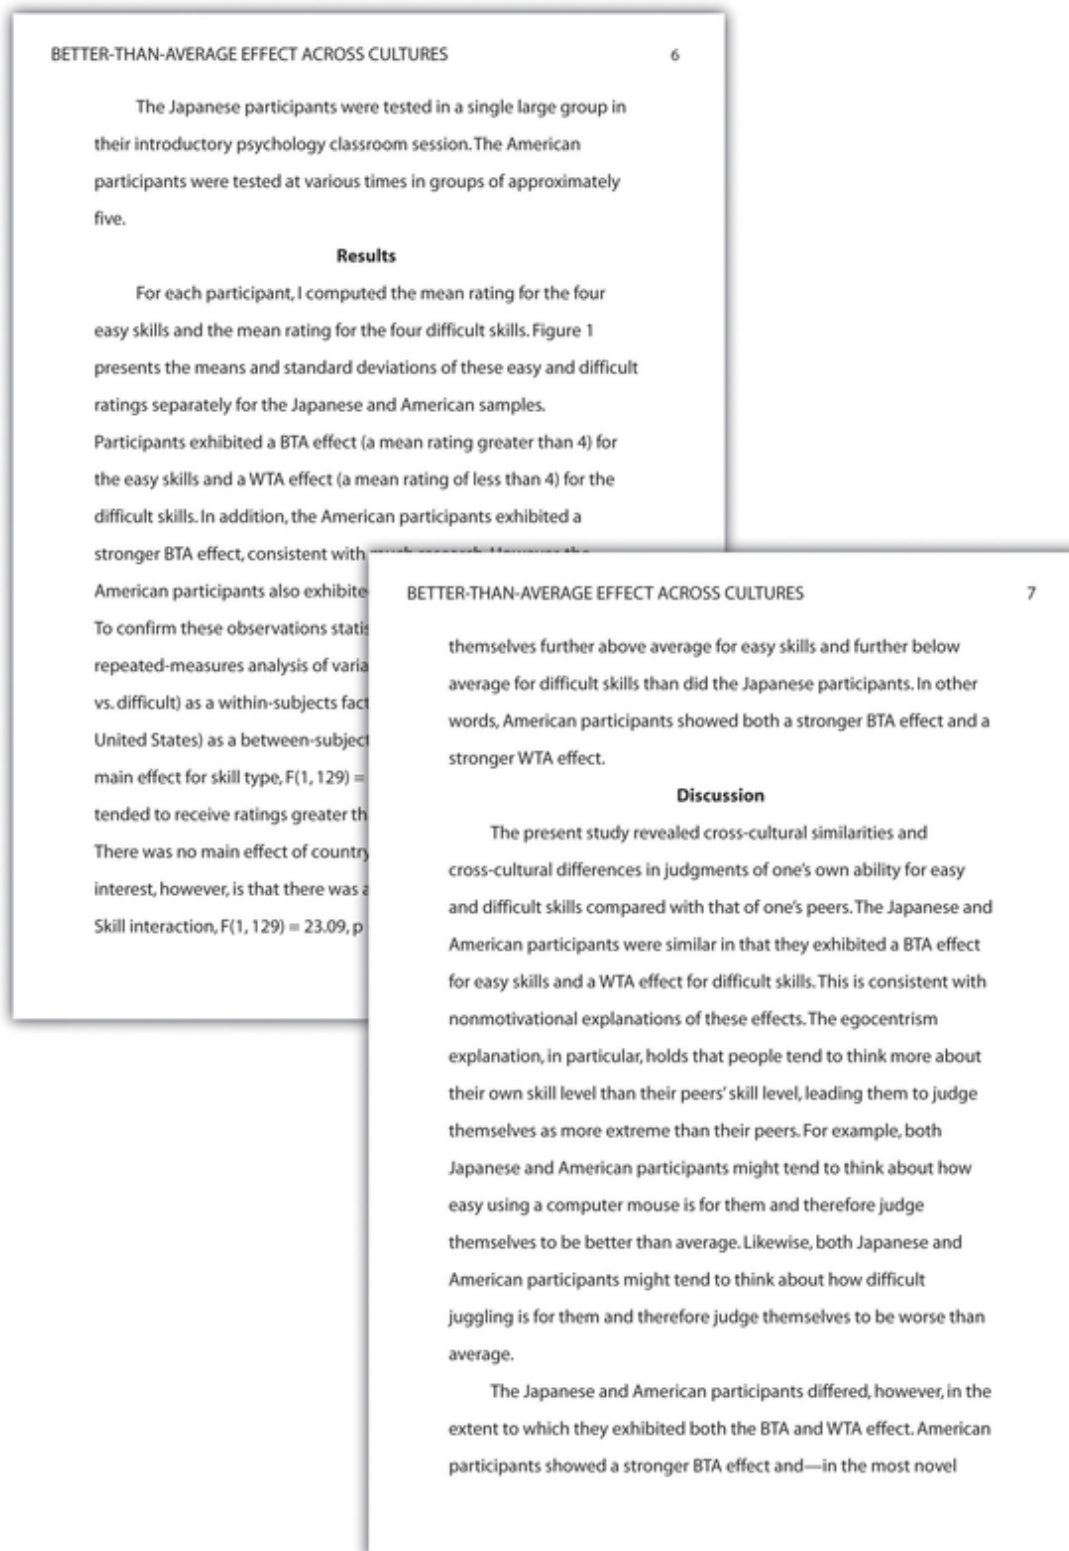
BETTER-THAN-AVERAGE EFFECT ACROSS CULTURES 6

The Japanese participants were tested in a single large group in their introductory psychology classroom session. The American participants were tested at various times in groups of approximately five.

Results

For each participant, I computed the mean rating for the four easy skills and the mean rating for the four difficult skills. Figure 1 presents the means and standard deviations of these easy and difficult ratings separately for the Japanese and American samples. Participants exhibited a BTA effect (a mean rating greater than 4) for the easy skills and a WTA effect (a mean rating of less than 4) for the difficult skills. In addition, the American participants exhibited a stronger BTA effect, consistent with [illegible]

American participants also exhibite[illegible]
To confirm these observations statis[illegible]
repeated-measures analysis of varia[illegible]
vs. difficult) as a within-subjects fact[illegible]
United States) as a between-subject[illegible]
main effect for skill type, F(1, 129) = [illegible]
tended to receive ratings greater th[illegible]
There was no main effect of country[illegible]
interest, however, is that there was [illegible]
Skill interaction, F(1, 129) = 23.09, p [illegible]

BETTER-THAN-AVERAGE EFFECT ACROSS CULTURES 7

themselves further above average for easy skills and further below average for difficult skills than did the Japanese participants. In other words, American participants showed both a stronger BTA effect and a stronger WTA effect.

Discussion

The present study revealed cross-cultural similarities and cross-cultural differences in judgments of one's own ability for easy and difficult skills compared with that of one's peers. The Japanese and American participants were similar in that they exhibited a BTA effect for easy skills and a WTA effect for difficult skills. This is consistent with nonmotivational explanations of these effects. The egocentrism explanation, in particular, holds that people tend to think more about their own skill level than their peers' skill level, leading them to judge themselves as more extreme than their peers. For example, both Japanese and American participants might tend to think about how easy using a computer mouse is for them and therefore judge themselves to be better than average. Likewise, both Japanese and American participants might tend to think about how difficult juggling is for them and therefore judge themselves to be worse than average.

The Japanese and American participants differed, however, in the extent to which they exhibited both the BTA and WTA effect. American participants showed a stronger BTA effect and—in the most novel